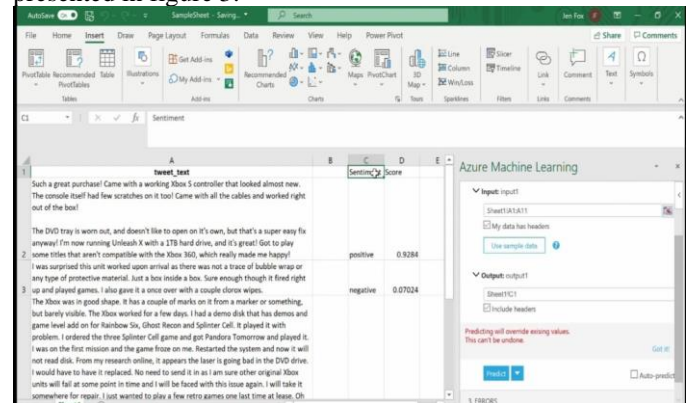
presented in figure 5.

AutoSave Off SampleSheet - Saving... Search Jen Fox

File Home Insert Draw Page Layout Formulas Data Review View Help Power Pivot Share Comments

PivotTable Recommended PivotTables Table Illustrations Get Add-ins My Add-ins Recommended Charts Maps PivotChart 3D Map Line Column Win/Loss Slicer Timeline Link Comment Text Symbols

Tables Add-ins Charts Tours Sparklines Filters Links Comments

C1 Sentiment

| | A | B | C | D | E |
|---|---|---|---|---|---|
| 1 | tweet_text | | Sentiment | Score | |
| 2 | Such a great purchase! Came with a working Xbox 5 controller that looked almost new. The console itself had few scratches on it too! Came with all the cables and worked right out of the box! The DVD tray is worn out, and doesn't like to open on it's own, but that's a super easy fix anyway! I'm now running Unleash X with a 1TB hard drive, and it's great! Got to play some titles that aren't compatible with the Xbox 360, which really made me happy! | | positive | 0.9284 | |
| 3 | I was surprised this unit worked upon arrival as there was not a trace of bubble wrap or any type of protective material. Just a box inside a box. Sure enough though it fired right up and played games. I also gave it a once over with a couple clorox wipes. | | negative | 0.07024 | |
| | The Xbox was in good shape. It has a couple of marks on it from a marker or something, but barely visible. The Xbox worked for a few days. I had a demo disk that has demos and game level add on for Rainbow Six, Ghost Recon and Splinter Cell. It played it with problem. I ordered the three Splinter Cell game and got Pandora Tomorrow and played it. I was on the first mission and the game froze on me. Restarted the system and now it will not read disk. From my research online, it appears the laser is going bad in the DVD drive. I would have to have it replaced. No need to send it in as I am sure other original Xbox units will fail at some point in time and I will be faced with this issue again. I will take it somewhere for repair. I just wanted to play a few retro games one last time at lease. Oh | | | | |

Azure Machine Learning

Input: input1
Sheet1!A1:A11
My data has headers
Use sample data

Output: output1
Sheet1!C1
Include headers

Predicting will override existing values. This can't be undone.
Got it!

Predict
Auto-predict

3. ERRORS